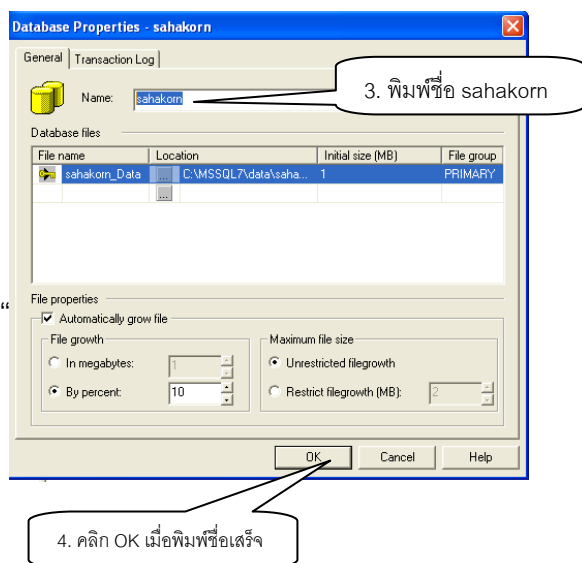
Database Properties - sahakorn

General | Transaction Log

Name: sahakorn

3. พิมพ์ชื่อ sahakorn

Database files

| File name | Location | Initial size (MB) | File group |
|---|---|---|---|
| sahakorn_Data | ... C:\MSSQL7\data\saha... | 1 | PRIMARY |
| | ... | | |

File properties

☑ Automatically grow file

File growth

○ In megabytes: 1

◉ By percent: 10

Maximum file size

◉ Unrestricted filegrowth

○ Restrict filegrowth (MB): 2

OK | Cancel | Help

4. คลิก OK เมื่อพิมพ์ชื่อเสร็จ